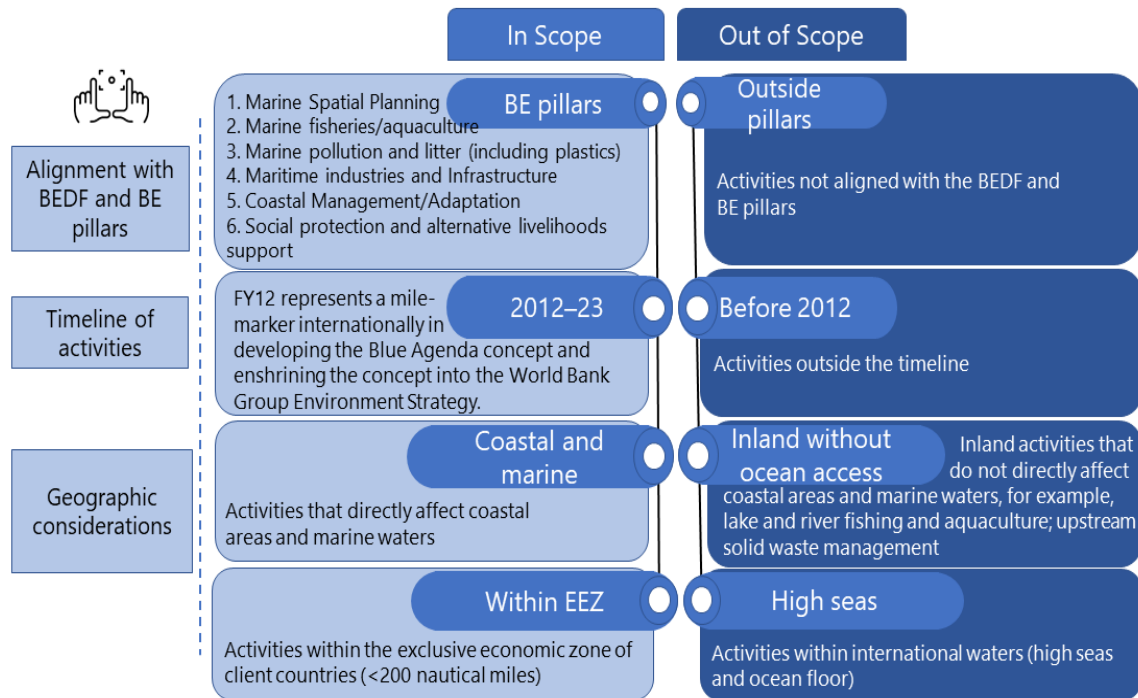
In Scope

Out of Scope

Alignment with BEDF and BE pillars

BE pillars

1. Marine Spatial Planning
2. Marine fisheries/aquaculture
3. Marine pollution and litter (including plastics)
4. Maritime industries and Infrastructure
5. Coastal Management/Adaptation
6. Social protection and alternative livelihoods support

Outside pillars

Activities not aligned with the BEDF and BE pillars

Timeline of activities

2012–23

FY12 represents a mile-marker internationally in developing the Blue Agenda concept and enshrining the concept into the World Bank Group Environment Strategy.

Before 2012

Activities outside the timeline

Geographic considerations

Coastal and marine

Activities that directly affect coastal areas and marine waters

Inland without ocean access

Inland activities that do not directly affect coastal areas and marine waters, for example, lake and river fishing and aquaculture; upstream solid waste management

Within EEZ

Activities within the exclusive economic zone of client countries (<200 nautical miles)

High seas

Activities within international waters (high seas and ocean floor)